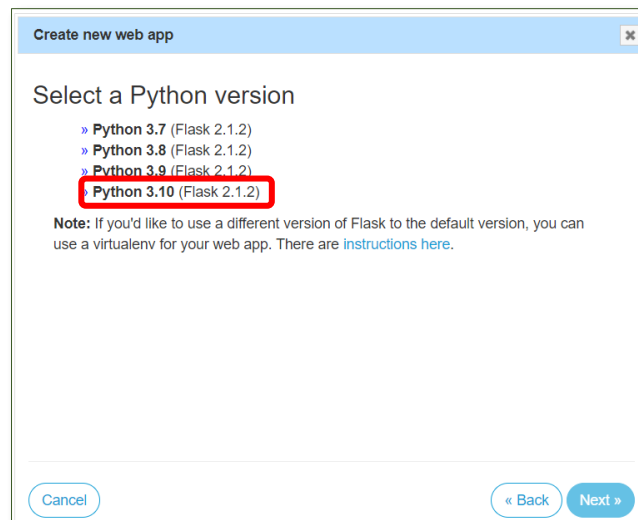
Create new web app

Select a Python version

» Python 3.7 (Flask 2.1.2)
» Python 3.8 (Flask 2.1.2)
» Python 3.9 (Flask 2.1.2)
» Python 3.10 (Flask 2.1.2)

Note: If you'd like to use a different version of Flask to the default version, you can use a virtualenv for your web app. There are instructions here.

Cancel

« Back

Next »